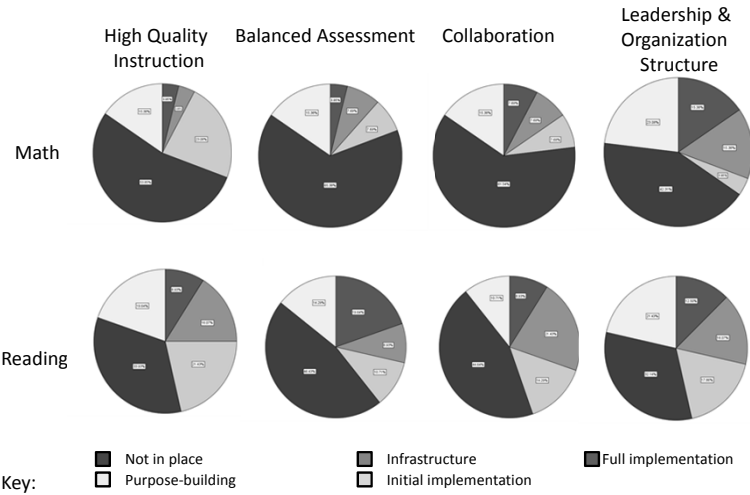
High Quality Instruction

Balanced Assessment

Collaboration

Leadership & Organization Structure

Math

Reading

Key:

Not in place

Purpose-building

Infrastructure

Initial implementation

Full implementation